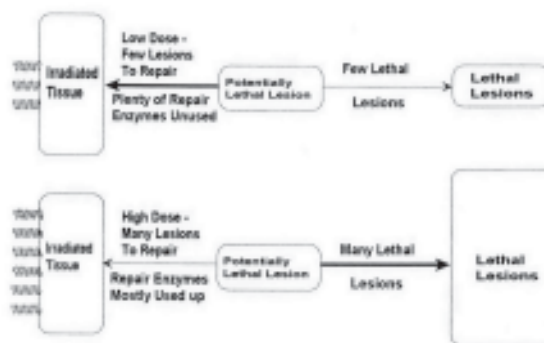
Irradiated Tissue

Low Dose - Few Lesions To Repair

Plenty of Repair Enzymes Unused

Potentially Lethal Lesion

Few Lethal

Lesions

Lethal Lesions

Irradiated Tissue

High Dose - Many Lesions To Repair

Repair Enzymes Mostly Used up

Potentially Lethal Lesion

Many Lethal

Lesions

Lethal Lesions